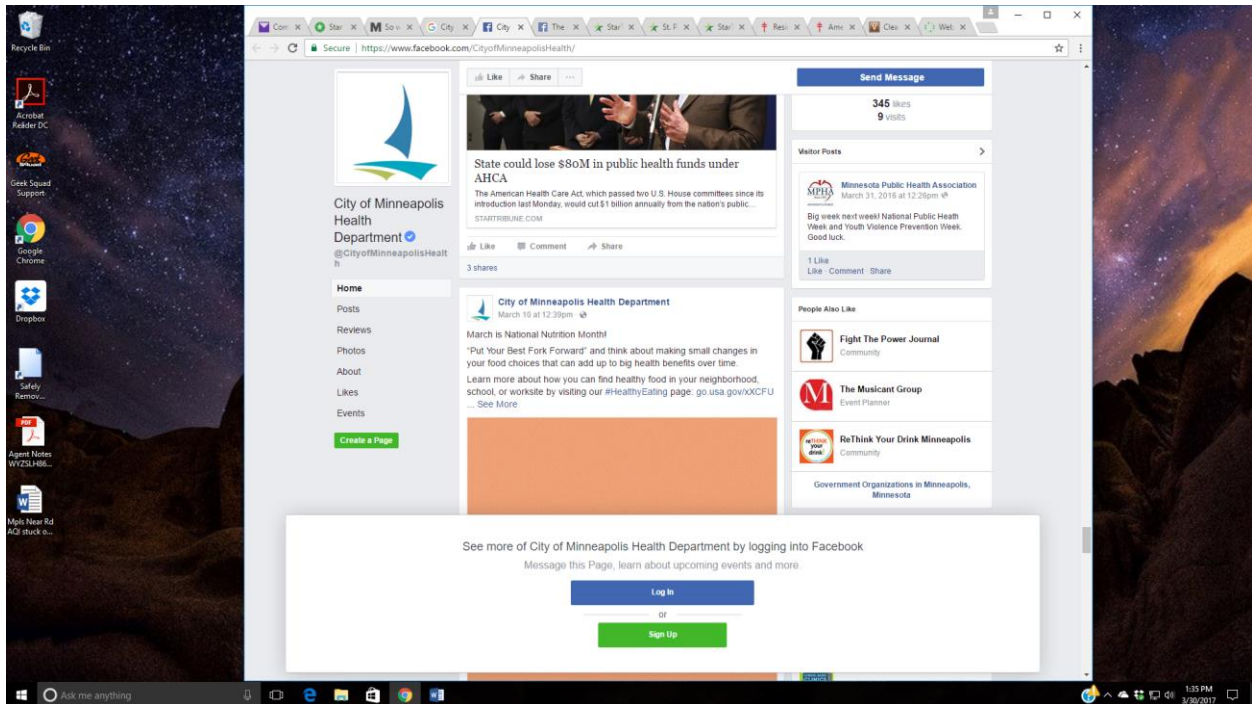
Recycle Bin

Acrobat Reader DC

Geek Squad Support

Google Chrome

Dropbox

Safely Remov...

Agent Notes WYZSLH88...

Mpls Near Rd AQI stuck o...

Com × Star × Sou × City × City × The × Star × St. P × Star × Resi × Ame × Clea × Web ×

Secure | https://www.facebook.com/CityofMinneapolisHealth/

Like Share ···

Send Message

345 likes
9 visits

State could lose $80M in public health funds under AHCA

The American Health Care Act, which passed two U.S. House committees since its introduction last Monday, would cut $1 billion annually from the nation's public...

STARTRIBUNE.COM

Like Comment Share

3 shares

City of Minneapolis Health Department

@CityofMinneapolisHealth

Home
Posts
Reviews
Photos
About
Likes
Events

Create a Page

Visitor Posts

MPHA

Minnesota Public Health Association
March 31, 2016 at 12:26pm

Big week next week! National Public Health Week and Youth Violence Prevention Week. Good luck.

1 Like
Like · Comment · Share

City of Minneapolis Health Department
March 10 at 12:39pm

March is National Nutrition Month!

"Put Your Best Fork Forward" and think about making small changes in your food choices that can add up to big health benefits over time.

Learn more about how you can find healthy food in your neighborhood, school, or worksite by visiting our #HealthyEating page: go.usa.gov/xXCFU ... See More

People Also Like

Fight The Power Journal
Community

The Musicant Group
Event Planner

ReThink Your Drink Minneapolis
Community

Government Organizations in Minneapolis, Minnesota

See more of City of Minneapolis Health Department by logging into Facebook

Message this Page, learn about upcoming events and more.

Log In

or

Sign Up

Ask me anything

1:35 PM
3/30/2017